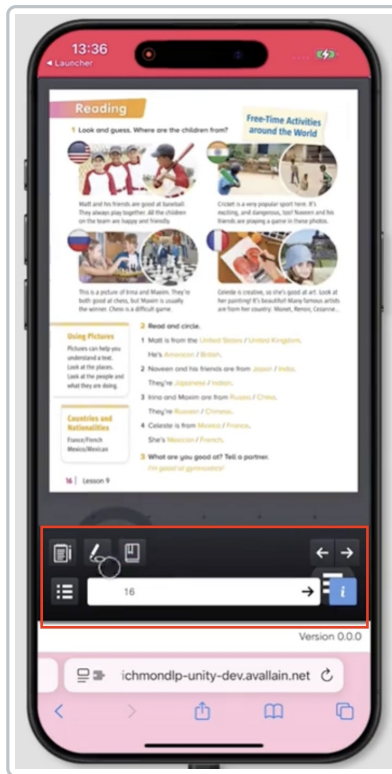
13:36
◂ Launcher

Reading

1 Look and guess. Where are the children from?

Free-Time Activities around the World

Matt and his friends are good at baseball. They always play together. All the children on the team are happy and friendly.

Cricket is a very popular sport here. It's exciting, and dangerous, too! Naveen and his friends are playing a game in these photos.

This is a picture of Irina and Maxim. They're both good at chess, but Maxim is usually the winner. Chess is a difficult game.

Celeste is creative, so she's good at art. Look at her painting! It's beautiful! Many famous artists are from her country: Monet, Renoir, Cezanne...

Using Pictures
Pictures can help you understand a text. Look at the places. Look at the people and what they are doing.

Countries and Nationalities
France/French
Mexico/Mexican

2 Read and circle.
1 Matt is from the United States / United Kingdom.
He's American / British.
2 Naveen and his friends are from Japan / India.
They're Japanese / Indian.
3 Irina and Maxim are from Russia / China.
They're Russian / Chinese.
4 Celeste is from Mexico / France.
She's Mexican / French.

3 What are you good at? Tell a partner.
I'm good at gymnastics!

16 | Lesson 9

16

Version 0.0.0

ichmondlp-unity-dev.avallain.net